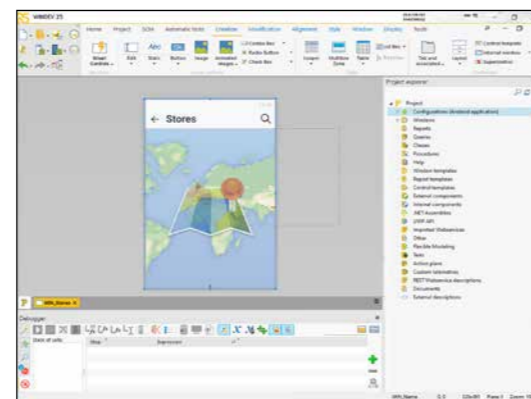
WINDEV 25

Home Project SCM Automatic tests Creation Modification Alignment Style Window Display Tools

Smart Controls Edit Static Button Image Animated Images Combo Box Radio Button Check Box Layout Multiline Zone Table List Box Text and Associated Control templates Internal windows Supercontrol

Stores

Project explorer

Project
Configurations (Android application)
Windows
Reports
Queries
Classes
Procedures
Help
Window templates
Report templates
Control templates
External components
Internal components
.NET Assemblies
JAVA API
Imported Webservices
Other
Flexible Modeling
Tests
Action plans
Custom telemetries
REST Webservice descriptions
Documents
External descriptions

WIN_Stores

Debugger

Stack of calls
Stop Expression

WIN_Stores